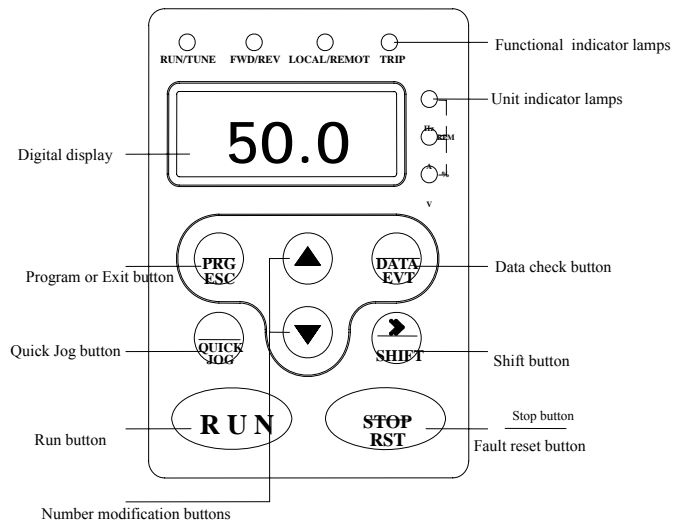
RUN/TUNE FWD/REV LOCAL/REMOT TRIP

Functional indicator lamps

Unit indicator lamps

Hz RPM

A %

V

Digital display

50.0

PRG ESC

Program or Exit button

DATA ENT

Data check button

QUICK JOG

Quick Jog button

SHIFT

Shift button

RUN

Run button

STOP RST

Stop button

Fault reset button

Number modification buttons